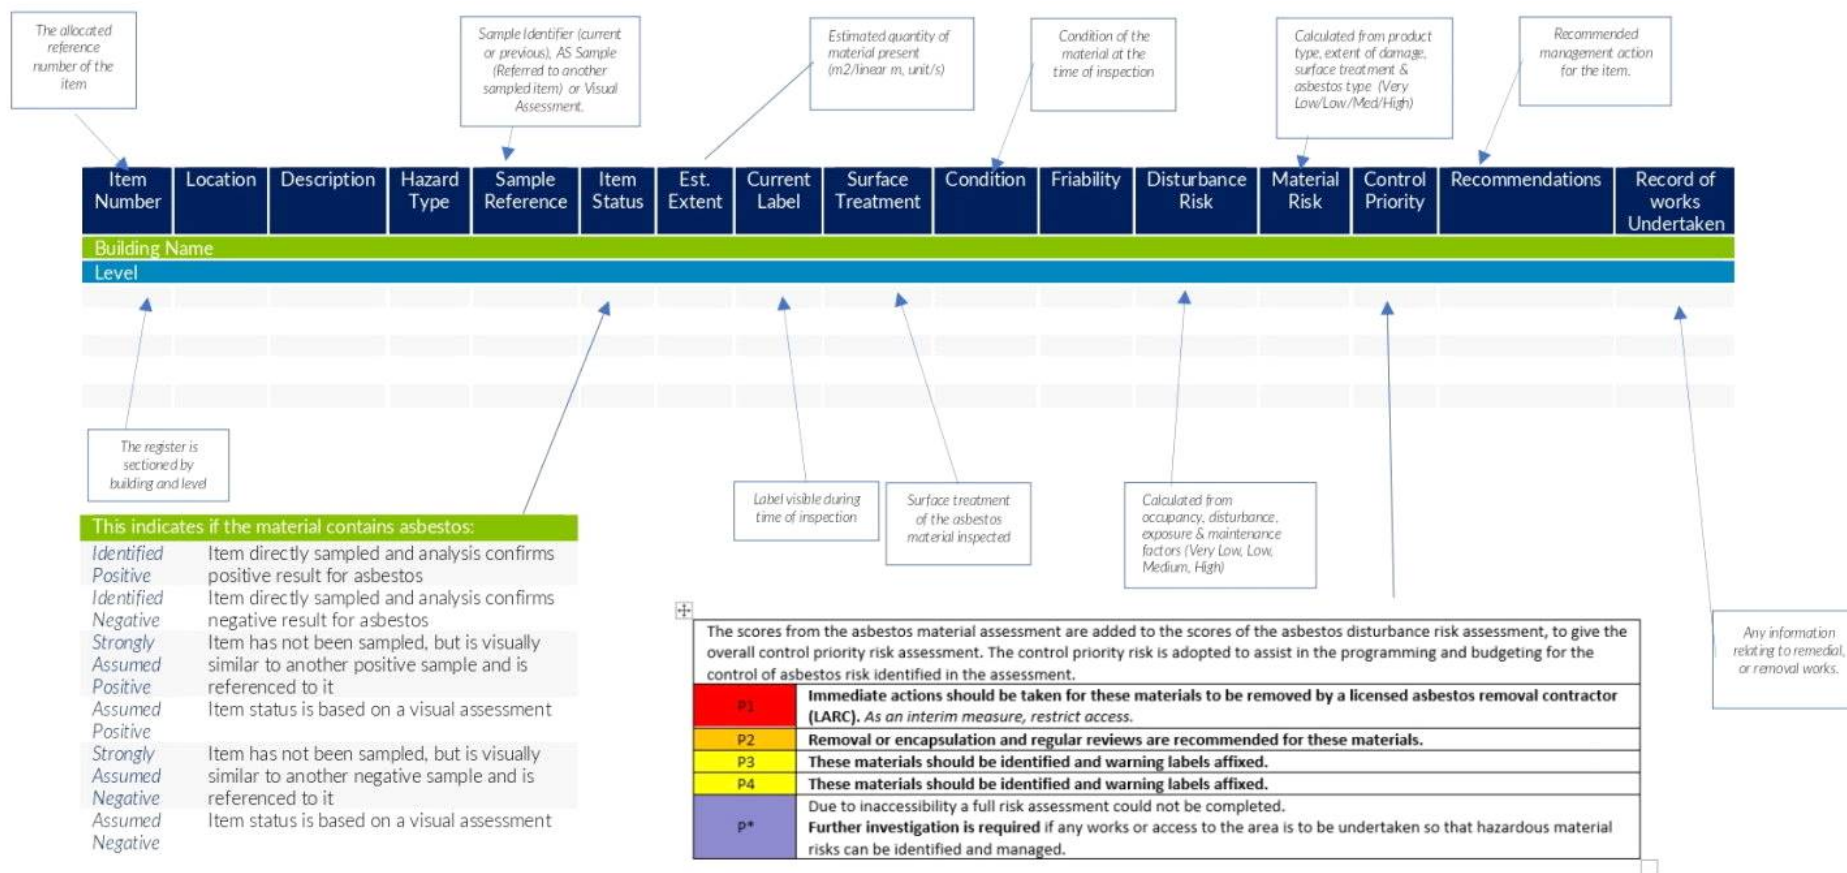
The allocated reference number of the item

Sample Identifier (current or previous), AS Sample (Referred to another sampled item) or Visual Assessment.

Estimated quantity of material present (m2/linear m, unit/s)

Condition of the material at the time of inspection

Calculated from product type, extent of damage, surface treatment & asbestos type (Very Low/Low/Med/High)

Recommended management action for the item.

| Item Number | Location | Description | Hazard Type | Sample Reference | Item Status | Est. Extent | Current Label | Surface Treatment | Condition | Friability | Disturbance Risk | Material Risk | Control Priority | Recommendations | Record of works Undertaken |
|---|---|---|---|---|---|---|---|---|---|---|---|---|---|---|---|

Building Name

Level

The register is sectioned by building and level

Label visible during time of inspection

Surface treatment of the asbestos material inspected

Calculated from occupancy, disturbance, exposure & maintenance factors (Very Low, Low, Medium, High)

Any information relating to remedial, or removal works.

This indicates if the material contains asbestos:

| | |
|---|---|
| Identified Positive | Item directly sampled and analysis confirms positive result for asbestos |
| Identified Negative | Item directly sampled and analysis confirms negative result for asbestos |
| Strongly Assumed Positive | Item has not been sampled, but is visually similar to another positive sample and is referenced to it |
| Assumed Positive | Item status is based on a visual assessment |
| Strongly Assumed Negative | Item has not been sampled, but is visually similar to another negative sample and is referenced to it |
| Assumed Negative | Item status is based on a visual assessment |

The scores from the asbestos material assessment are added to the scores of the asbestos disturbance risk assessment, to give the overall control priority risk assessment. The control priority risk is adopted to assist in the programming and budgeting for the control of asbestos risk identified in the assessment.

| | |
|---|---|
| P1 | **Immediate actions should be taken for these materials to be removed by a licensed asbestos removal contractor (LARC).** *As an interim measure, restrict access.* |
| P2 | **Removal or encapsulation and regular reviews are recommended for these materials.** |
| P3 | **These materials should be identified and warning labels affixed.** |
| P4 | **These materials should be identified and warning labels affixed.** |
| P* | Due to inaccessibility a full risk assessment could not be completed. **Further investigation is required** if any works or access to the area is to be undertaken so that hazardous material risks can be identified and managed. |